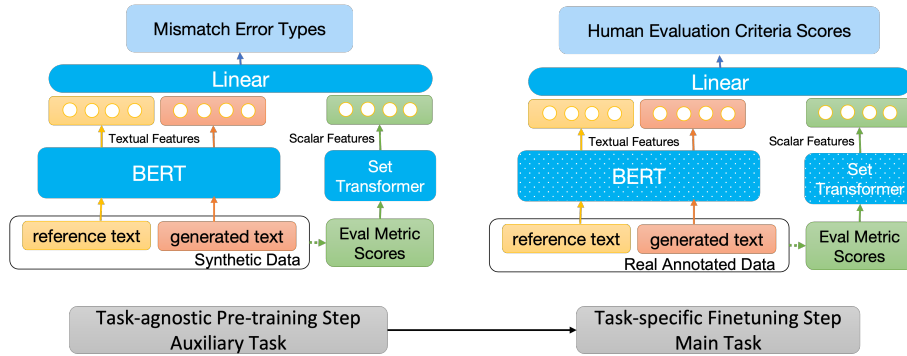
Mismatch Error Types

Linear

Textual Features

Scalar Features

BERT

Set Transformer

reference text

generated text

Eval Metric Scores

Synthetic Data

Human Evaluation Criteria Scores

Linear

Textual Features

Scalar Features

BERT

Set Transformer

reference text

generated text

Eval Metric Scores

Real Annotated Data

Task-agnostic Pre-training Step
Auxiliary Task

Task-specific Finetuning Step
Main Task